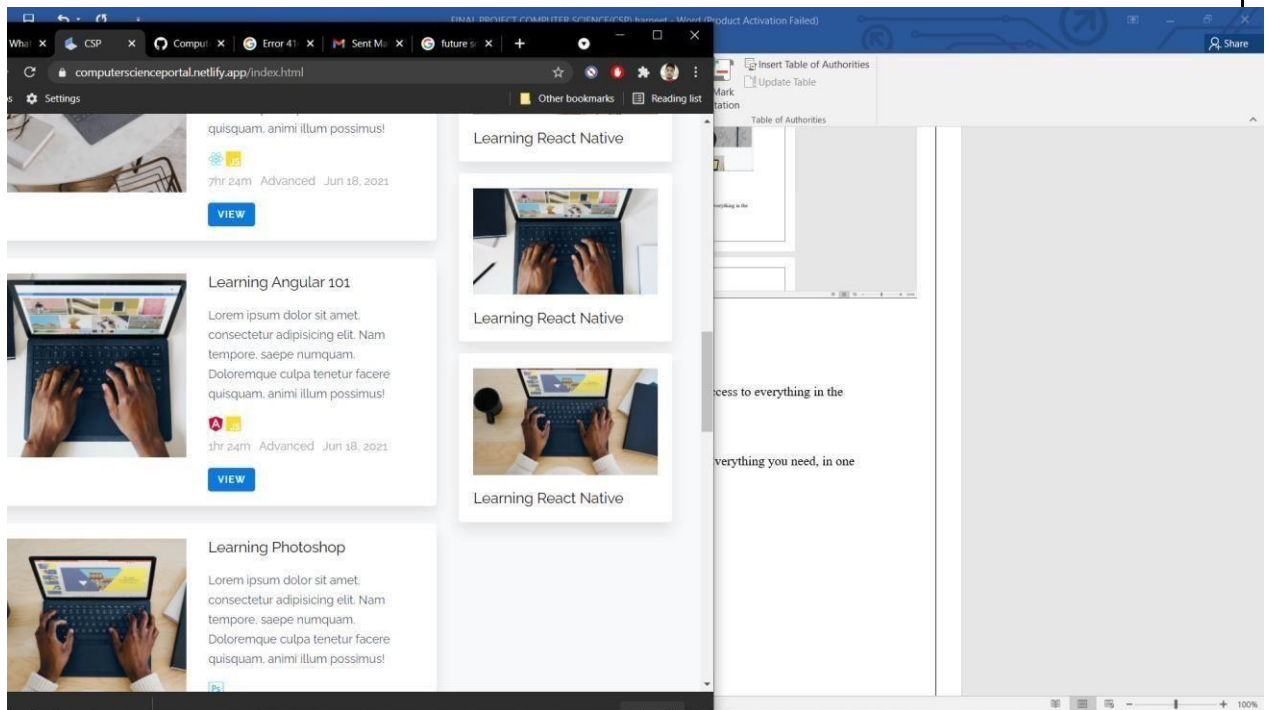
FINAL PROJECT COMPUTER SCIENCE(CSP) harneet - Word (Product Activation Failed)

Share

Wha ×
CSP ×
Comput ×
Error 41 ×
Sent Ma ×
future s ×
+

computerscienceportal.netlify.app/index.html

Settings
Other bookmarks
Reading list

Insert Table of Authorities
Update Table
Mark
tation
Table of Authorities

quisquam, animi illum possimus!

JS

7hr 24m Advanced Jun 18, 2021

VIEW

Learning React Native

Learning Angular 101

Lorem ipsum dolor sit amet, consectetur adipisicing elit. Nam tempore, saepe numquam. Doloremque culpa tenetur facere quisquam, animi illum possimus!

JS

1hr 24m Advanced Jun 18, 2021

VIEW

Learning React Native

Learning React Native

Learning Photoshop

Lorem ipsum dolor sit amet, consectetur adipisicing elit. Nam tempore, saepe numquam. Doloremque culpa tenetur facere quisquam, animi illum possimus!

Ps

cess to everything in the

verything you need, in one

100%